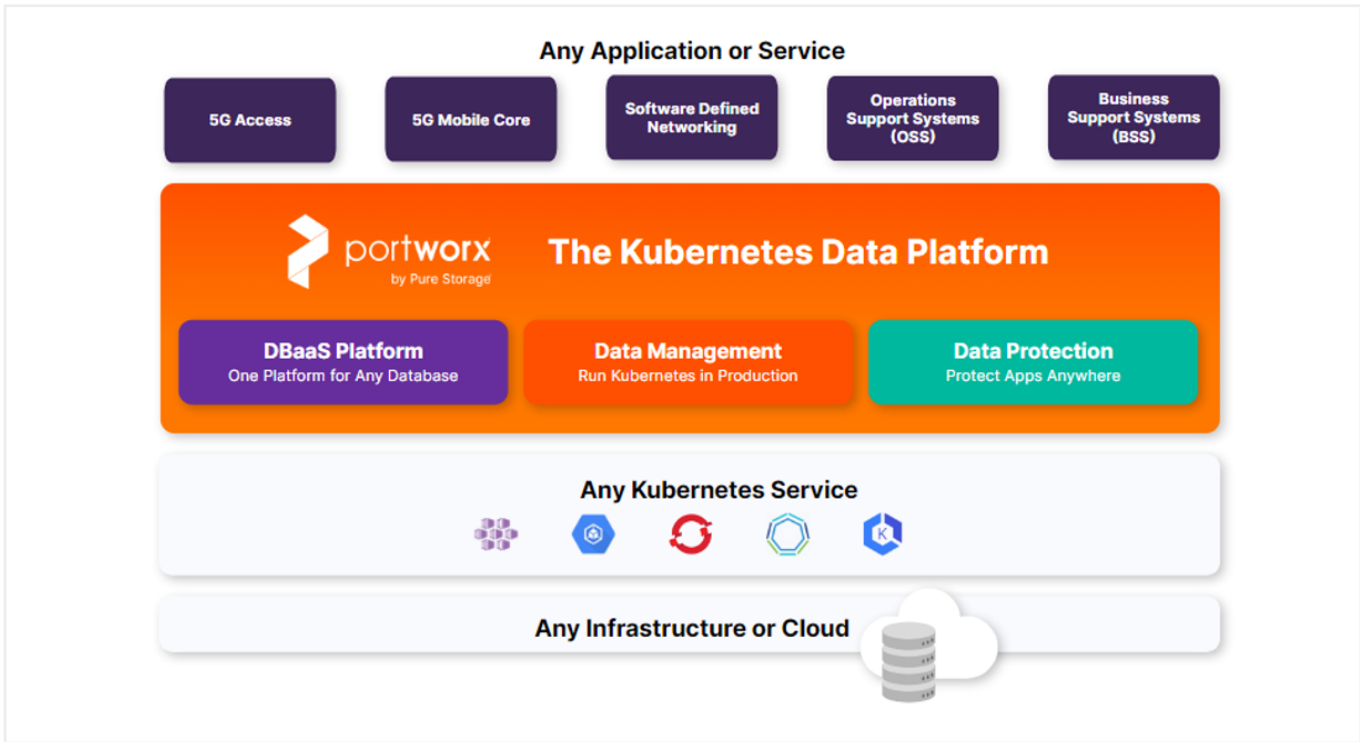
Any Application or Service

5G Access

5G Mobile Core

Software Defined Networking

Operations Support Systems (OSS)

Business Support Systems (BSS)

portworx
by Pure Storage

The Kubernetes Data Platform

DBaaS Platform
One Platform for Any Database

Data Management
Run Kubernetes in Production

Data Protection
Protect Apps Anywhere

Any Kubernetes Service

K

Any Infrastructure or Cloud